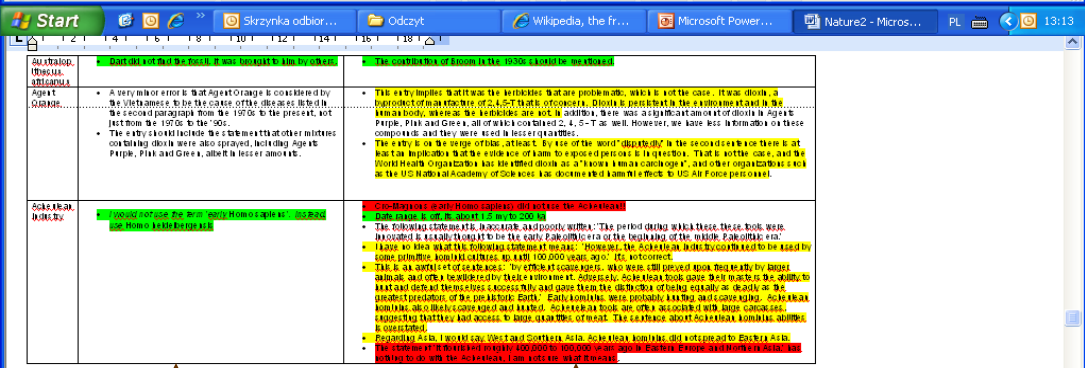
Start | Skrzynka odbior... | Odczyt | Wikipedia, the fr... | Microsoft Power... | Nature2 - Micros... | PL | 13:13

| Australopithecus africanus | • Dart did not find the fossil. It was brought to him by others. | • The contribution of Broom in the 1930s should be mentioned. |
|---|---|---|
| Agent Orange | • A very minor error is that Agent Orange is considered by the Vietnamese to be the cause of the diseases listed in the second paragraph from the 1970s to the present, not just from the 1970s to the '90s. • The entry should include the statement that other mixtures containing dioxin were also sprayed, including Agents Purple, Pink and Green, albeit in lesser amounts. | • This entry implies that it was the herbicides that are problematic, which is not the case. It was dioxin, a byproduct of manufacture of 2,4,5-T that is of concern. Dioxin is persistent in the environment and in the human body, whereas the herbicides are not. In addition, there was a significant amount of dioxin in Agents Purple, Pink and Green, all of which contained 2, 4, 5-T as well. However, we have less information on these compounds and they were used in lesser quantities. • The entry is on the verge of bias, at least. By use of the word "disputedly" in the second sentence there is at least an implication that the evidence of harm to exposed persons is in question. That is not the case, and the World Health Organization has identified dioxin as a "known human carcinogen", and other organizations such as the US National Academy of Sciences has documented harmful effects to US Air Force personnel. |
| Acheulean Industry | • I would not use the term 'early Homo sapiens'. Instead use Homo heidelbergensis. | • Cro-Magnons (early Homo sapiens) did not use the Acheulean! • Date range is off. Its about 1.5 my to 200 ka • The following statement is inaccurate and poorly written: 'The period during which these tools were invented is usually thought to be the early Paleolithic era or the beginning of the middle Paleolithic era.' • I have no idea what this following statement means: 'However, the Acheulean Industry continued to be used by some primitive hominid cultures up until 100,000 years ago.' It's not correct. • This is an awful set of sentences: 'by efficient scavengers, who were still preyed upon frequently by larger animals and often bewildered by their environment. Adversely, Acheulean tools gave their makers the ability to hunt and defend themselves successfully and gave them the distinction of being equally as deadly as the greatest predators of the prehistoric Earth.' Early hominins were probably hunting and scavenging. Acheulean hominins also likely scavenged and hunted. Acheulean tools are often associated with large carcasses, suggesting that they had access to large quantities of meat. The sentence about Acheulean hominins' abilities is overstated. • Regarding Asia, I would say West and Southern Asia. Acheulean hominins did not spread to Eastern Asia. • The statement 'It then went mainly 400,000 to 100,000 years ago in Eastern Europe and Northern Asia' has nothing to do with the Acheulean. I am not sure what it means. |